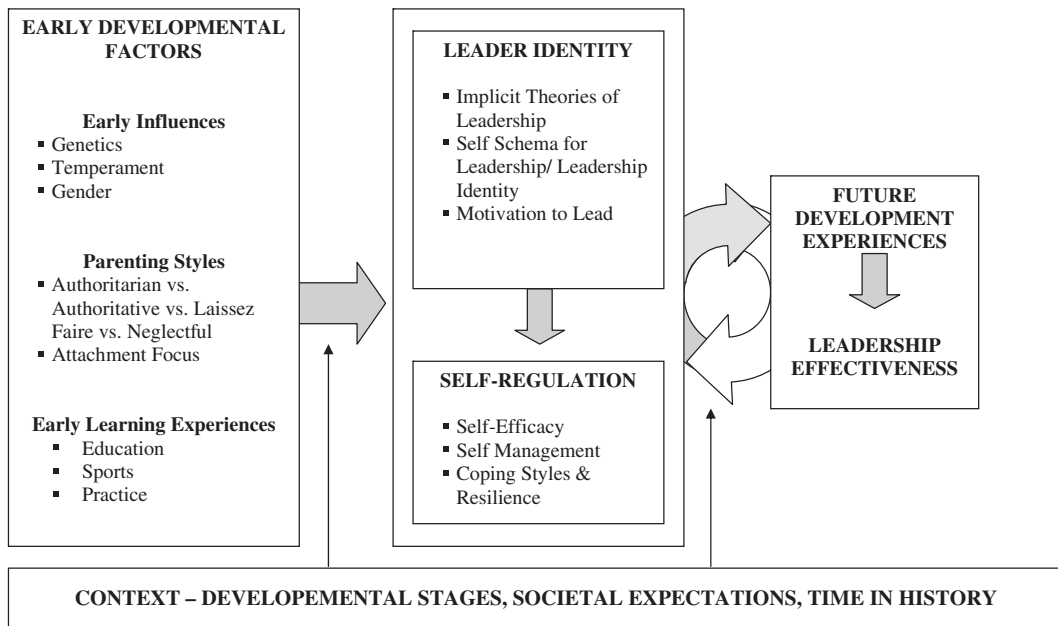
EARLY DEVELOPMENTAL FACTORS

Early Influences
- Genetics
- Temperament
- Gender

Parenting Styles
- Authoritarian vs. Authoritative vs. Laissez Faire vs. Neglectful
- Attachment Focus

Early Learning Experiences
- Education
- Sports
- Practice

LEADER IDENTITY
- Implicit Theories of Leadership
- Self Schema for Leadership/ Leadership Identity
- Motivation to Lead

SELF-REGULATION
- Self-Efficacy
- Self Management
- Coping Styles & Resilience

FUTURE DEVELOPMENT EXPERIENCES

LEADERSHIP EFFECTIVENESS

CONTEXT – DEVELOPEMENTAL STAGES, SOCIETAL EXPECTATIONS, TIME IN HISTORY